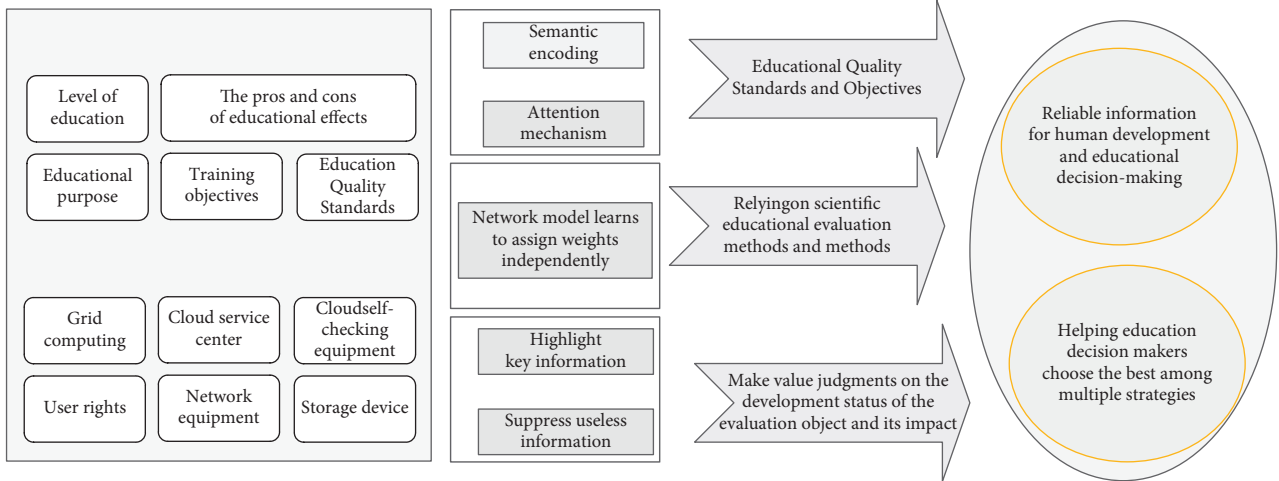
Level of education

The pros and cons of educational effects

Educational purpose

Training objectives

Education Quality Standards

Grid computing

Cloud service center

Cloudself-checking equipment

User rights

Network equipment

Storage device

Semantic encoding

Attention mechanism

Network model learns to assign weights independently

Highlight key information

Suppress useless information

Educational Quality Standards and Objectives

Relyingon scientific educational evaluation methods and methods

Make value judgments on the development status of the evaluation object and its impact

Reliable information for human development and educational decision-making

Helping education decision makers choose the best among multiple strategies